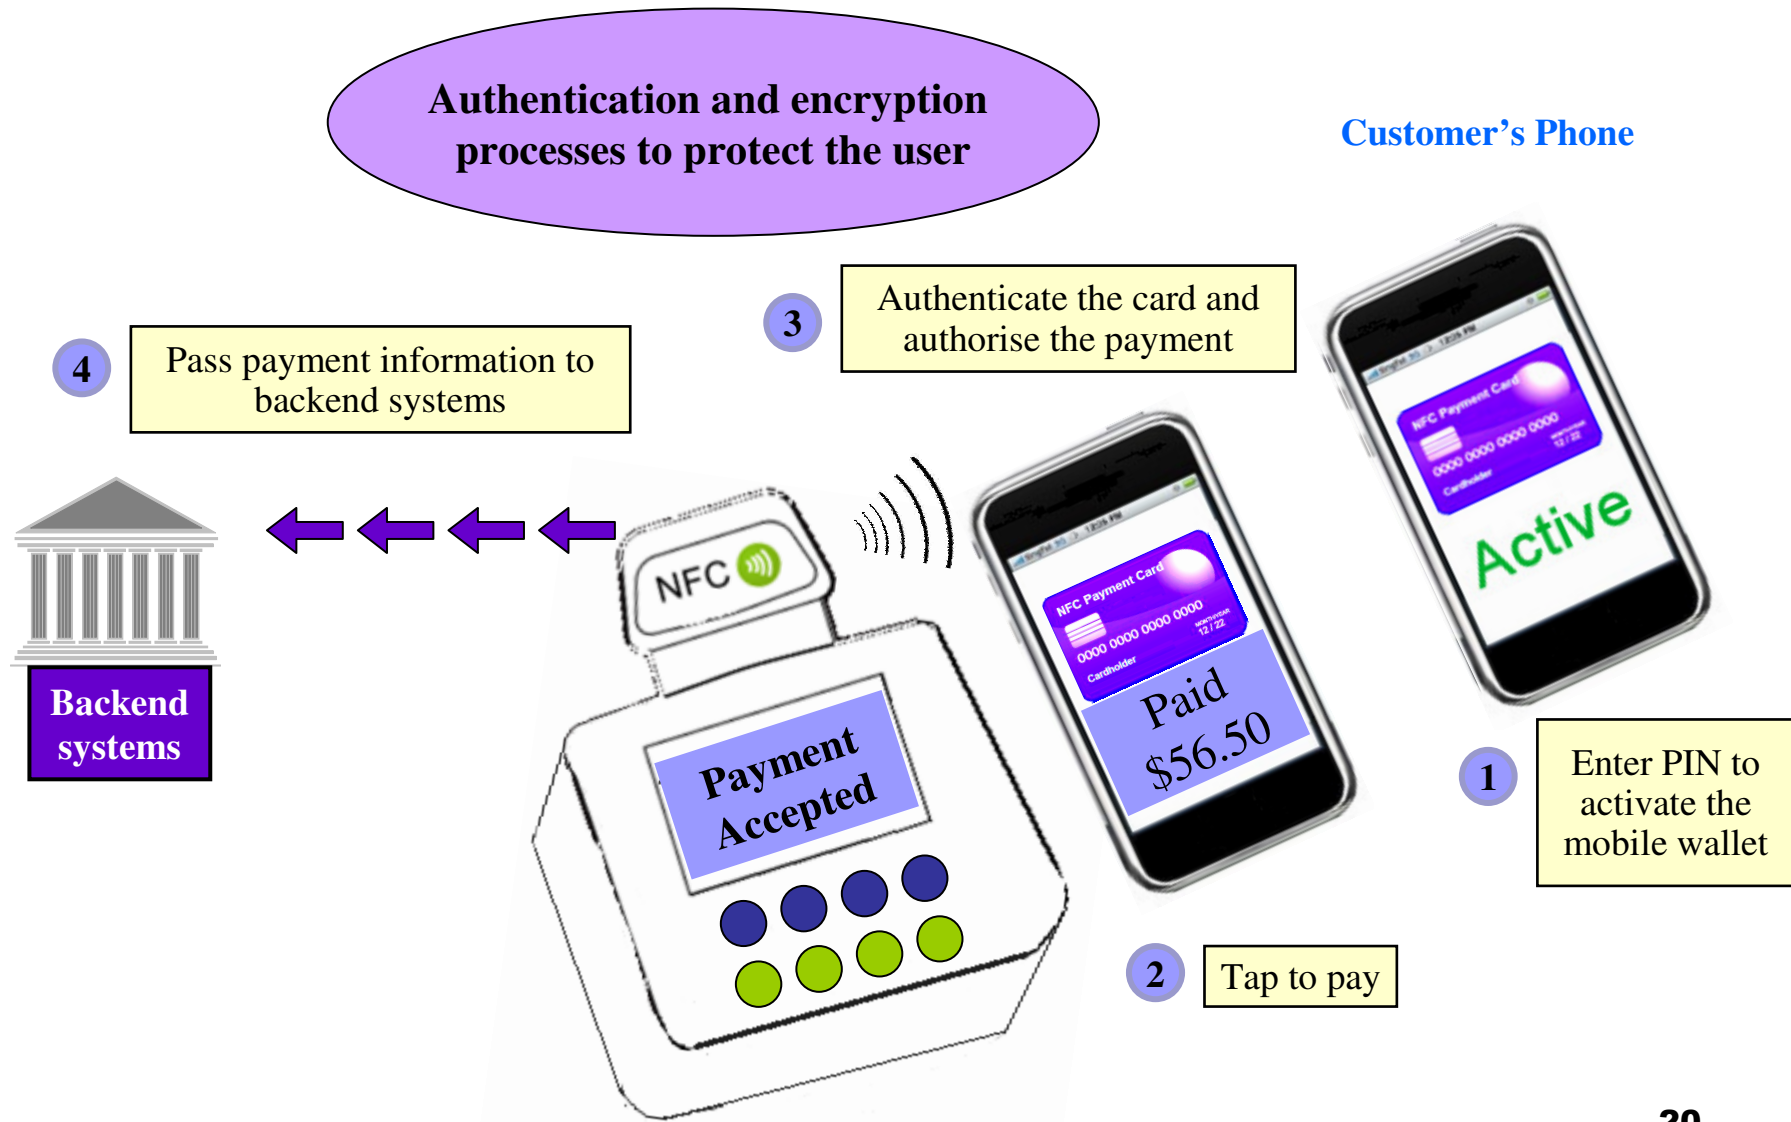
Authentication and encryption processes to protect the user

Customer's Phone

3

Authenticate the card and authorise the payment

4

Pass payment information to backend systems

Backend systems

NFC

Payment Accepted

NFC Payment Card
0000 0000 0000 0000
12 / 22
Cardholder

Paid $56.50

NFC Payment Card
0000 0000 0000 0000
12 / 22
Cardholder

Active

1

Enter PIN to activate the mobile wallet

2

Tap to pay

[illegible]